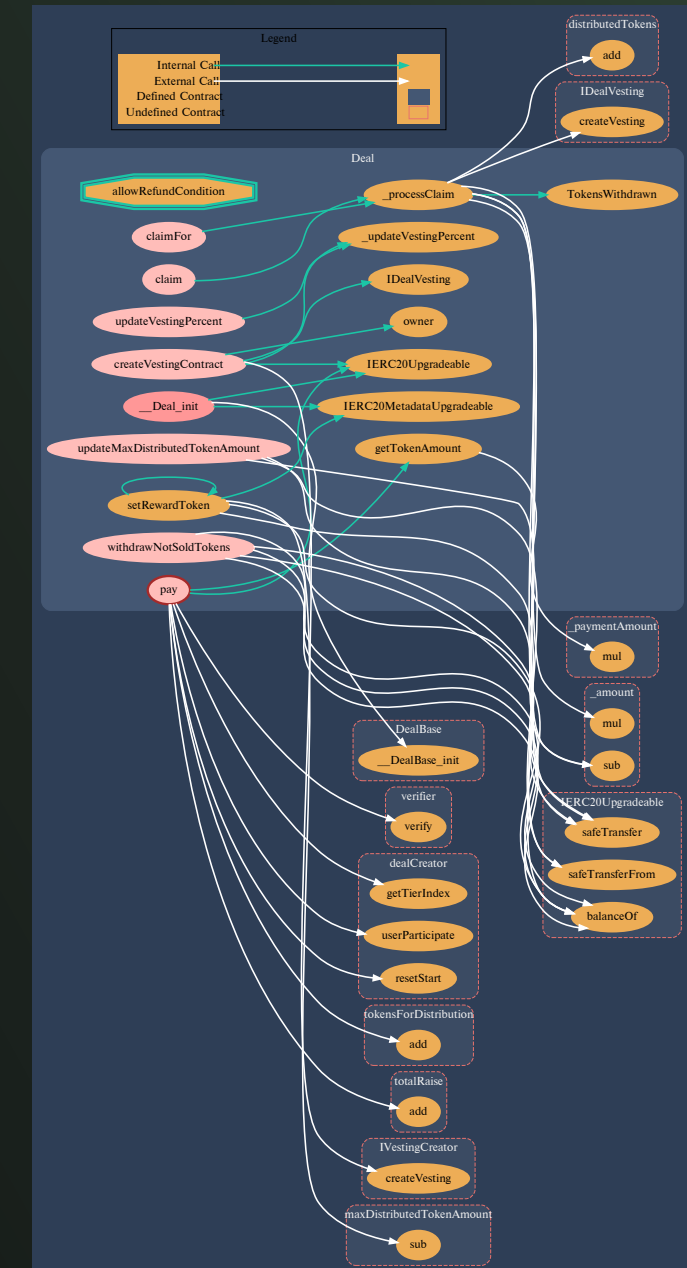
Legend
Internal Call
External Call
Defined Contract
Undefined Contract

distributedTokens
add

IDealVesting
createVesting

Deal

allowRefundCondition
_processClaim
TokensWithdrawn
claimFor
_updateVestingPercent
claim
IDealVesting
updateVestingPercent
owner
createVestingContract
IERC20Upgradeable
__Deal_init
IERC20MetadataUpgradeable
updateMaxDistributedTokenAmount
getTokenAmount
setRewardToken
withdrawNotSoldTokens
pay

paymentAmount
mul

_amount
mul
sub

DealBase
__DealBase_init

IERC20Upgradeable
safeTransfer
safeTransferFrom
balanceOf

verifier
verify

dealCreator
getTierIndex
userParticipate
resetStart

tokensForDistribution
add

totalRaise
add

IVestingCreator
createVesting

maxDistributedTokenAmount
sub